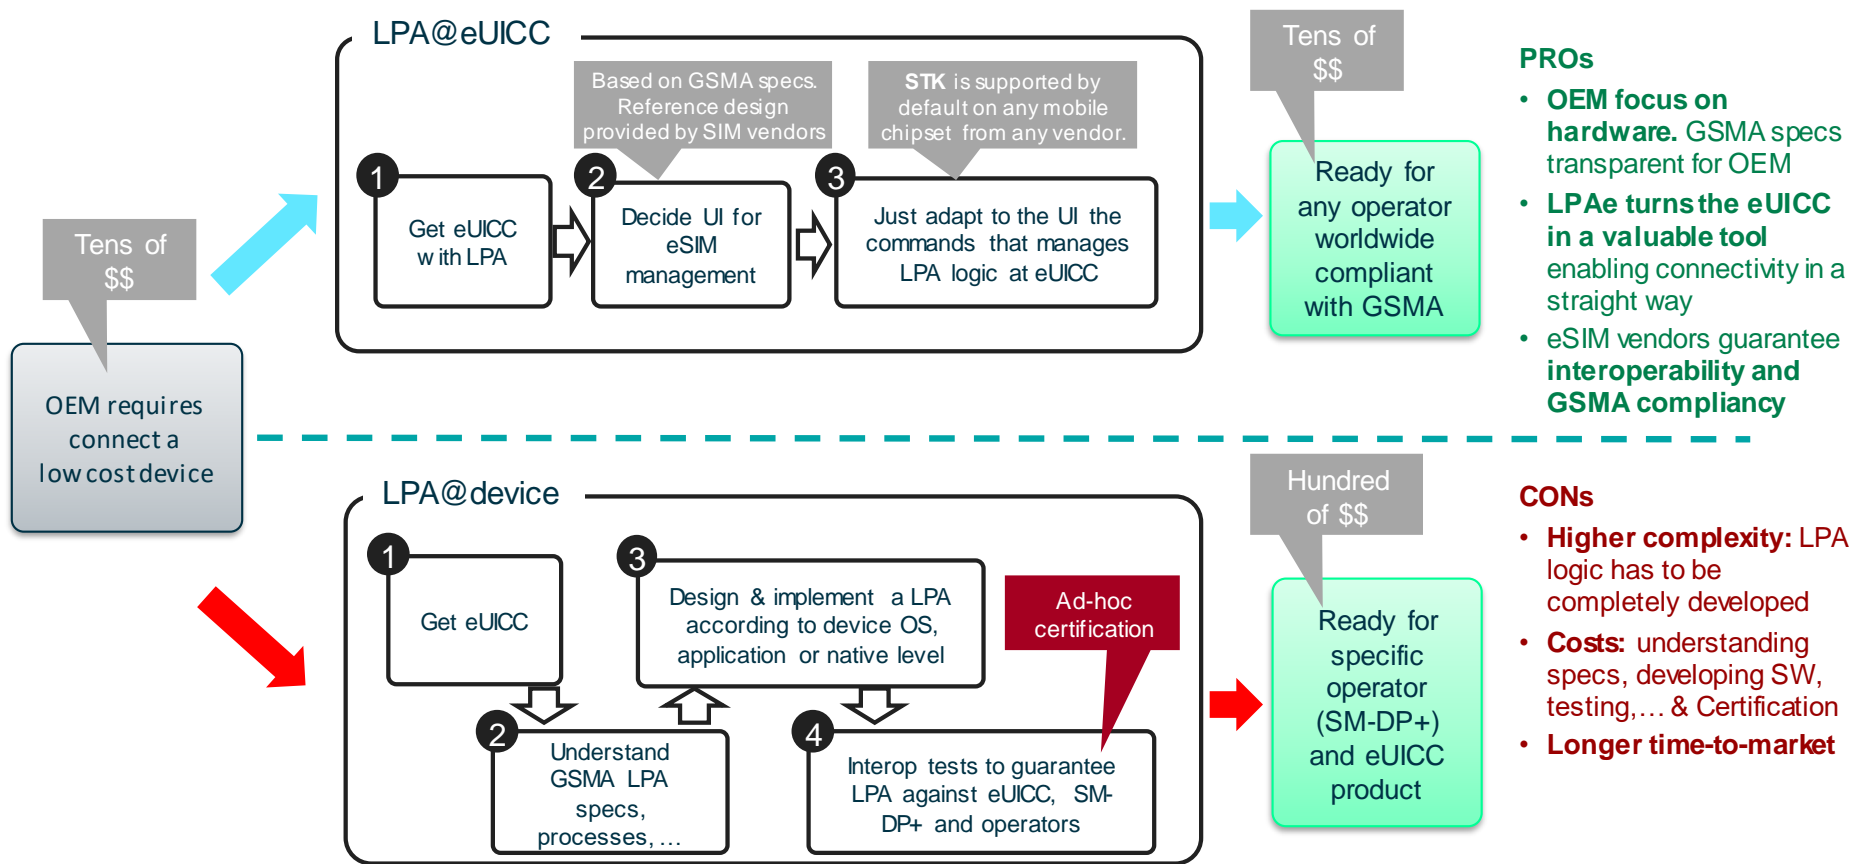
Tens of $$

OEM requires connect a low cost device

LPA@eUICC

Based on GSMA specs. Reference design provided by SIM vendors

STK is supported by default on any mobile chipset from any vendor.

1
Get eUICC with LPA

2
Decide UI for eSIM management

3
Just adapt to the UI the commands that manages LPA logic at eUICC

Tens of $$

Ready for any operator worldwide compliant with GSMA

PROs
• OEM focus on hardware. GSMA specs transparent for OEM
• LPAe turns the eUICC in a valuable tool enabling connectivity in a straight way
• eSIM vendors guarantee interoperability and GSMA compliancy

LPA@device

1
Get eUICC

3
Design & implement a LPA according to device OS, application or native level

Ad-hoc certification

2
Understand GSMA LPA specs, processes, …

4
Interop tests to guarantee LPA against eUICC, SM-DP+ and operators

Hundred of $$

Ready for specific operator (SM-DP+) and eUICC product

CONs
• Higher complexity: LPA logic has to be completely developed
• Costs: understanding specs, developing SW, testing,… & Certification
• Longer time-to-market